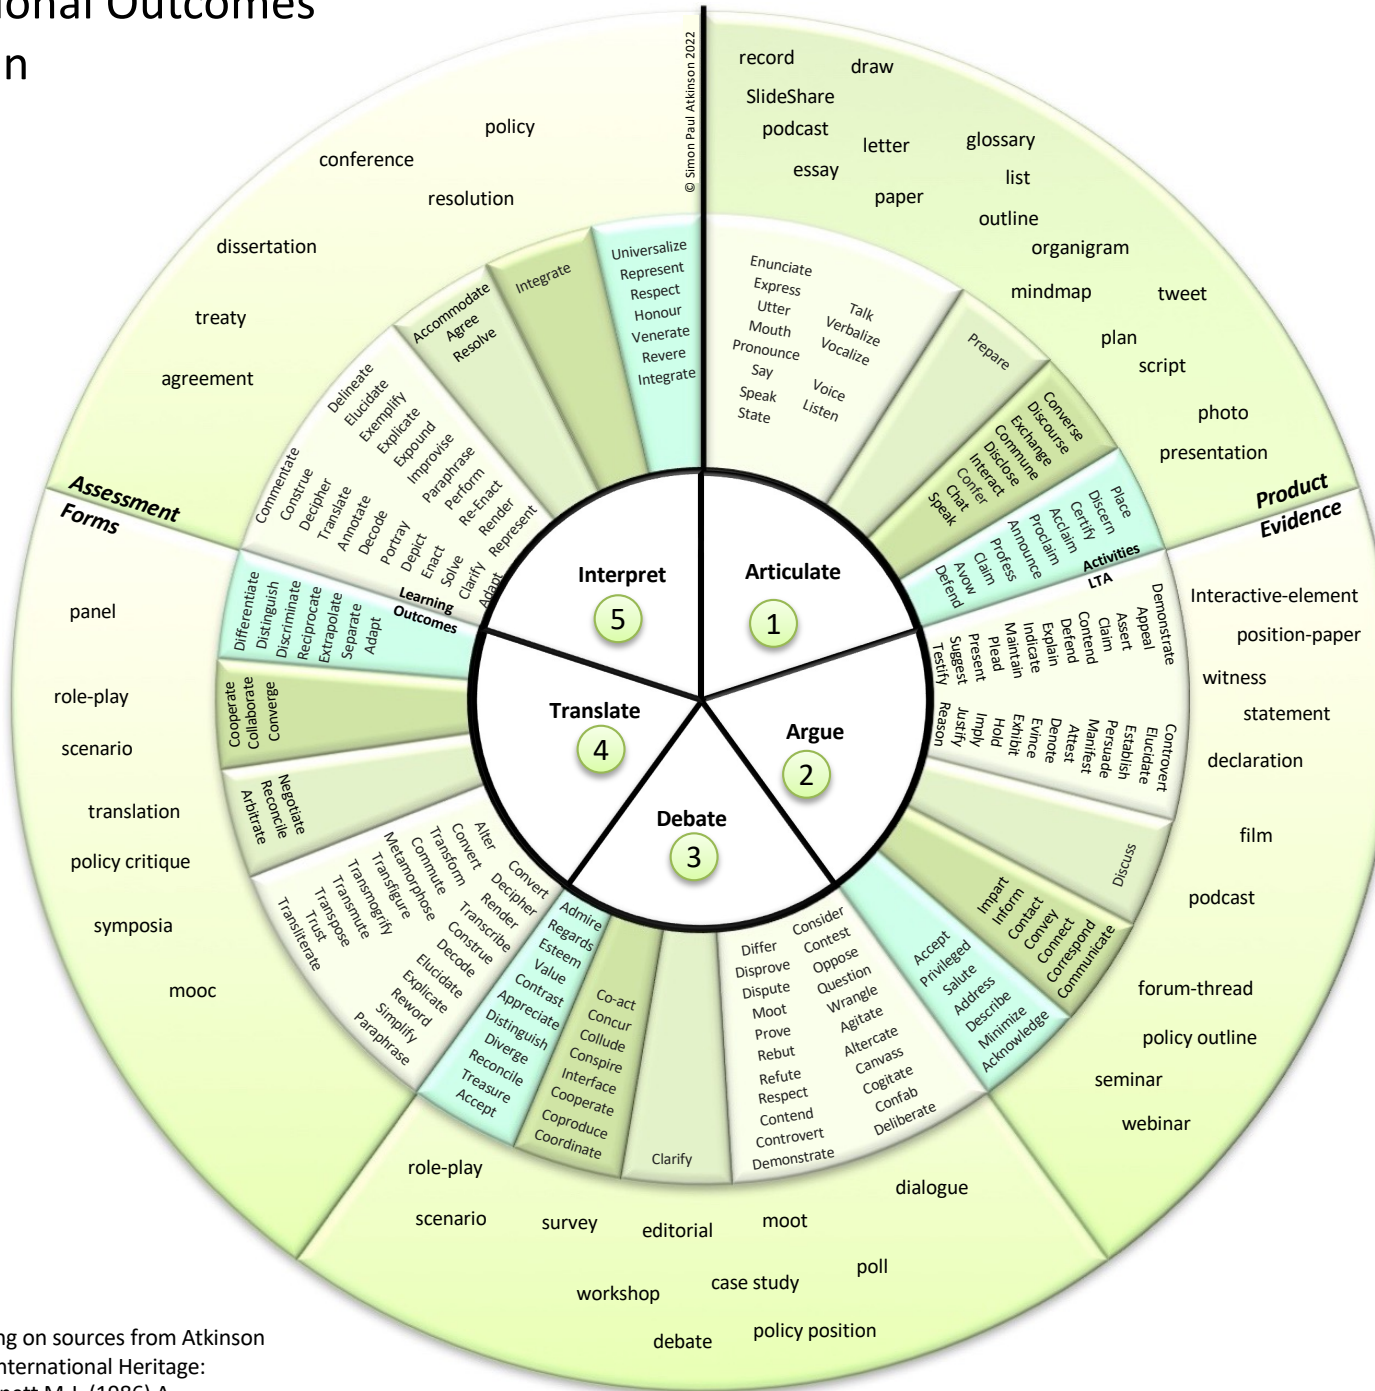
ional Outcomes
n

© Simon Paul Atkinson 2022

record
draw
SlideShare
podcast
letter
glossary
essay
list
paper
outline
organigram
mindmap
tweet
plan
script
photo
presentation

Product
Evidence

Interactive-element
position-paper
witness
statement
declaration
film
podcast
forum-thread
policy outline
seminar
webinar

dialogue
moot
poll
case study
policy position
debate
workshop
editorial
survey
scenario
role-play

Assessment
Forms

panel
role-play
scenario
translation
policy critique
symposia
mooc

policy
conference
resolution
dissertation
treaty
agreement

Enunciate
Express
Utter
Mouth
Pronounce
Say
Speak
State
Talk
Verbalize
Vocalize
Voice
Listen

Prepare

Converse
Discourse
Exchange
Commune
Disclose
Interact
Confer
Chat
Speak

Place
Discern
Certify
Acclaim
Proclaim
Announce
Profess
Claim
Avow
Defend

Activities
LTA

Demonstrate
Appeal
Assert
Claim
Contend
Defend
Explain
Indicate
Maintain
Plead
Present
Suggest
Testify

Controvert
Elucidate
Establish
Persuade
Manifest
Attest
Denote
Evince
Exhibit
Hold
Imply
Justify
Reason

Discuss

Impart
Inform
Contact
Convey
Connect
Correspond
Communicate

Accept
Privileged
Salute
Address
Describe
Minimize
Acknowledge

Consider
Contest
Oppose
Question
Wrangle
Agitate
Altercate
Canvass
Cogitate
Confab
Deliberate

Differ
Disprove
Dispute
Moot
Prove
Rebut
Refute
Respect
Contend
Controvert
Demonstrate

Clarify

Co-act
Concur
Collude
Conspire
Interface
Cooperate
Coproduce
Coordinate

Admire
Regards
Esteem
Value
Contrast
Appreciate
Distinguish
Diverge
Reconcile
Treasure
Accept

Convert
Decipher
Render
Transcribe
Construe
Decode
Elucidate
Explicate
Reword
Simplify
Paraphrase

Alter
Convert
Transform
Commute
Metamorphose
Transfigure
Transmogrify
Transmute
Transpose
Trust
Transliterate

Negotiate
Reconcile
Arbitrate

Cooperate
Collaborate
Converge

Differentiate
Distinguish
Discriminate
Reciprocate
Extrapolate
Separate
Adapt

Learning
Outcomes

Commentate
Construe
Decipher
Translate
Annotate
Decode
Portray
Depict
Enact
Solve
Clarify
Adapt

Delineate
Elucidate
Exemplify
Explicate
Expound
Improvise
Paraphrase
Perform
Re-Enact
Render
Represent

Accommodate
Agree
Resolve

Integrate

Universalize
Represent
Respect
Honour
Venerate
Revere
Integrate

Interpret
5
Articulate
1
Translate
4
Argue
2
Debate
3

ng on sources from Atkinson
nternational Heritage:
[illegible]